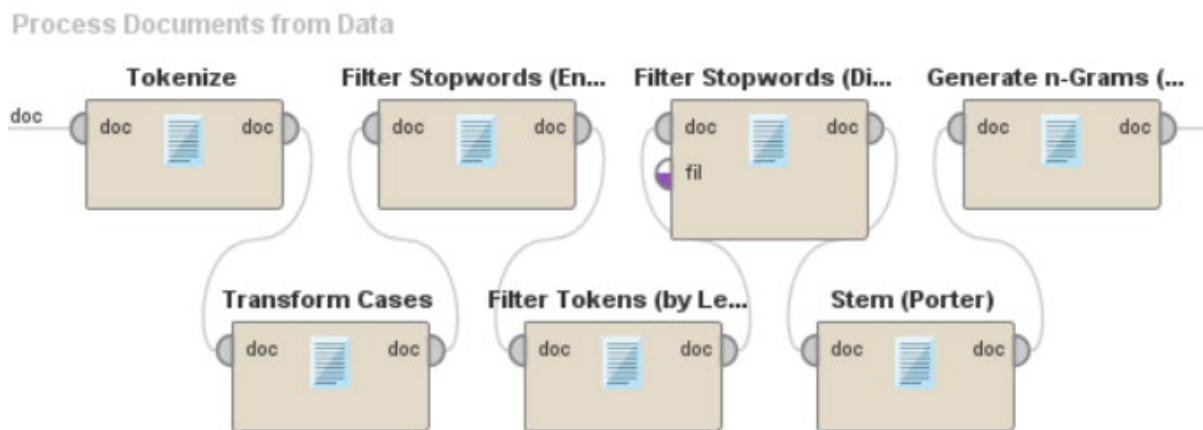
Process Documents from Data

doc

Tokenize
doc doc

Filter Stopwords (En...
doc doc

Filter Stopwords (Di...
doc doc
fil

Generate n-Grams (...
doc doc

Transform Cases
doc doc

Filter Tokens (by Le...
doc doc

Stem (Porter)
doc doc